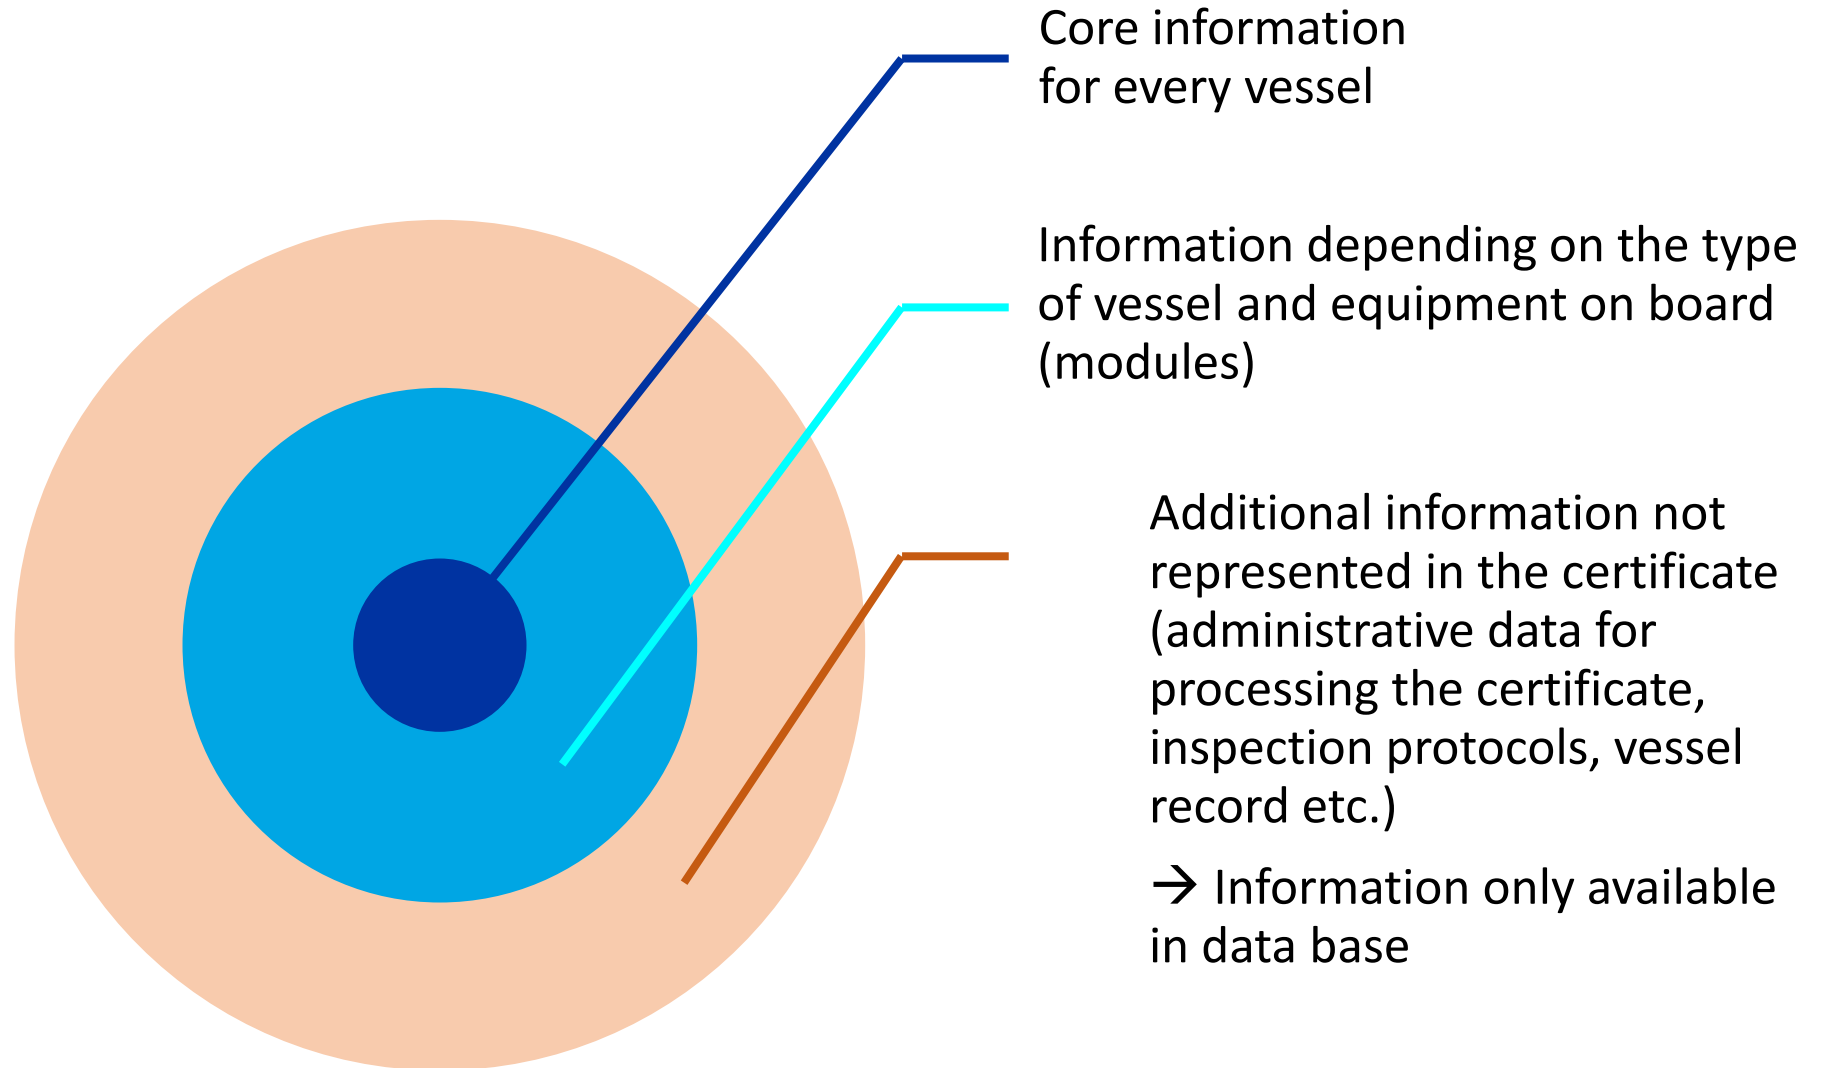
Core information for every vessel

Information depending on the type of vessel and equipment on board (modules)

Additional information not represented in the certificate (administrative data for processing the certificate, inspection protocols, vessel record etc.)

→ Information only available in data base